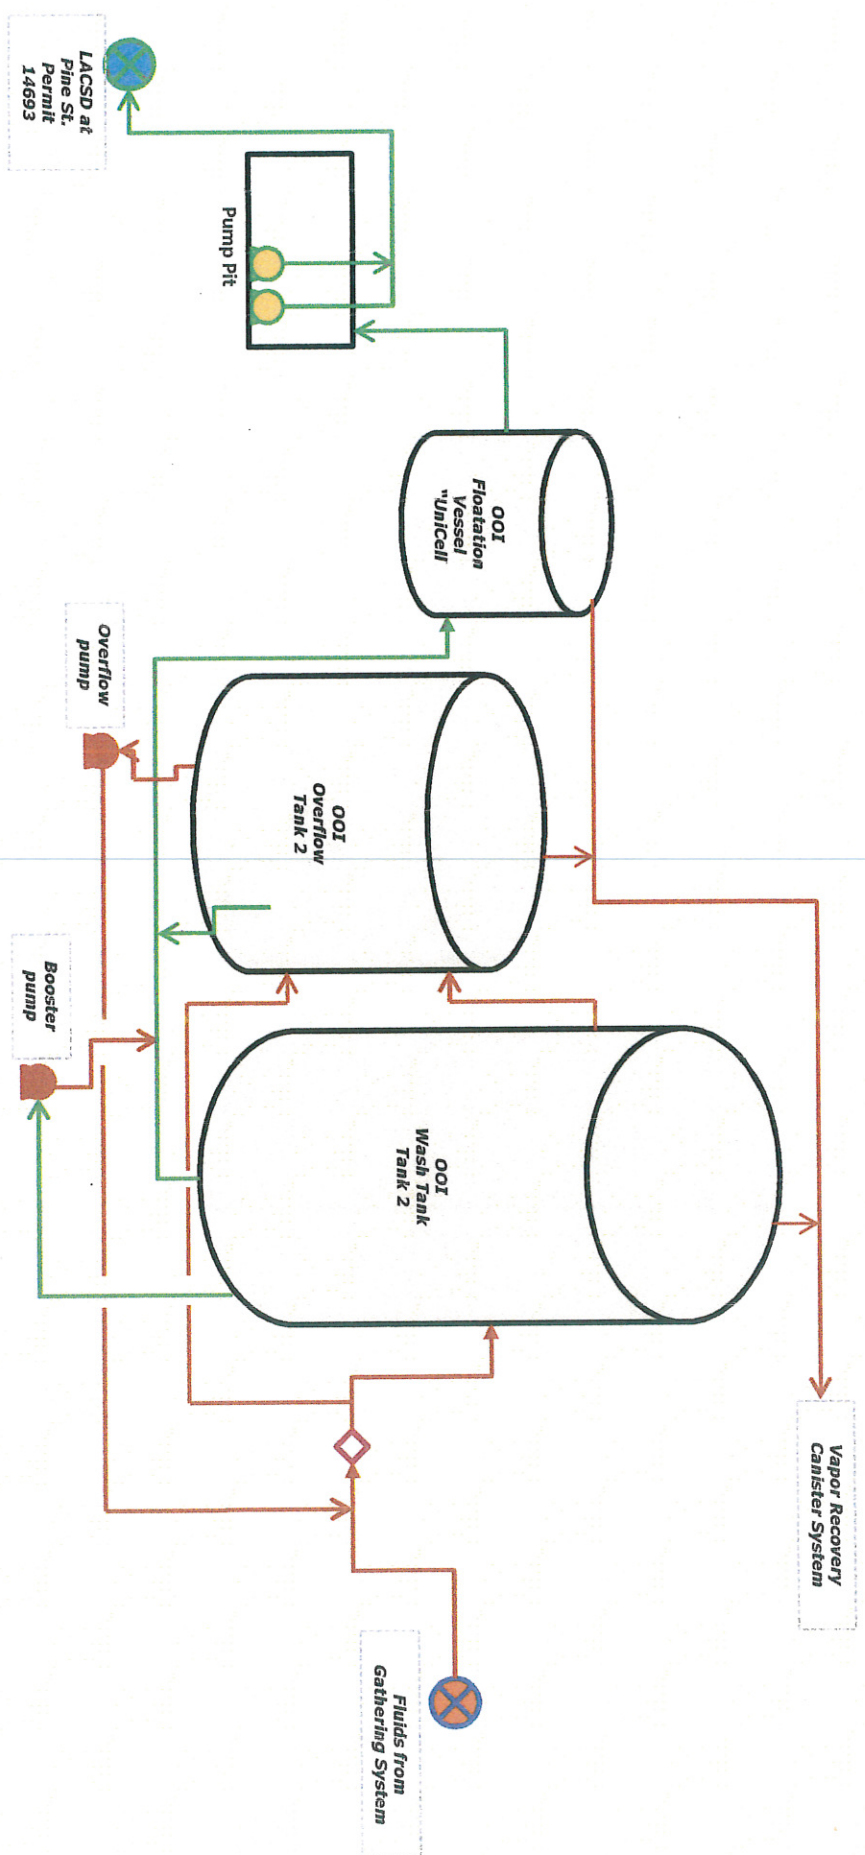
LACSD at Pine St. Permit 14693

Pump Pit

OOI Floatation Vessel "UniCell

Overflow pump

OOI Overflow Tank 2

Booster pump

OOI Wash Tank Tank 2

Vapor Recovery Canister System

Fluids from Gathering System